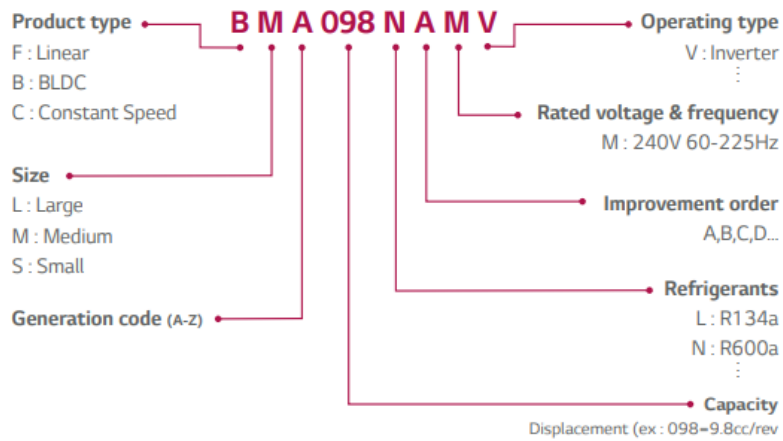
B M A 098 N A M V

Product type
F : Linear
B : BLDC
C : Constant Speed

Size
L : Large
M : Medium
S : Small

Generation code (A-Z)

Operating type
V : Inverter
⋮

Rated voltage & frequency
M : 240V 60-225Hz

Improvement order
A,B,C,D...

Refrigerants
L : R134a
N : R600a
⋮

Capacity
Displacement (ex : 098=9.8cc/rev